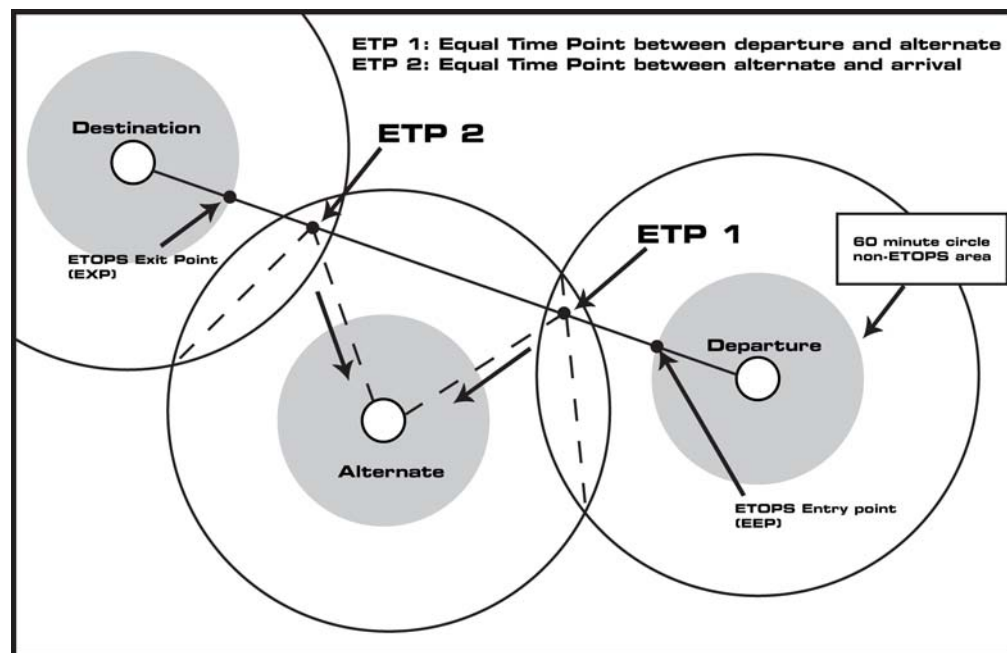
ETP 1: Equal Time Point between departure and alternate
ETP 2: Equal Time Point between alternate and arrival

Destination

ETP 2

ETOPS Exit Point (EXP)

ETP 1

60 minute circle non-ETOPS area

Departure

Alternate

ETOPS Entry point (EEP)